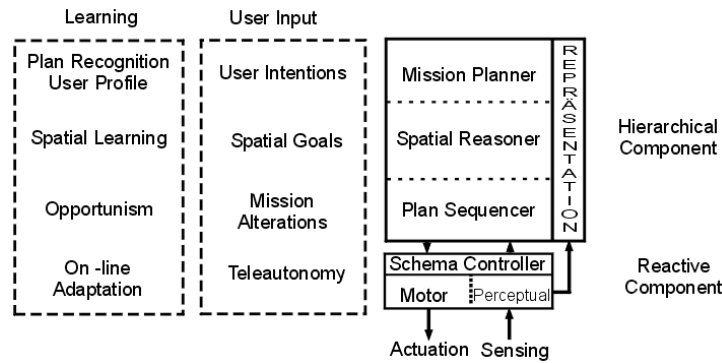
Learning

Plan Recognition
User Profile

Spatial Learning

Opportunism

On -line
Adaptation

User Input

User Intentions

Spatial Goals

Mission
Alterations

Teleautonomy

Mission Planner

Spatial Reasoner

Plan Sequencer

REPRÄSENTATION

Hierarchical
Component

Schema Controller

Motor

Perceptual

Reactive
Component

Actuation

Sensing